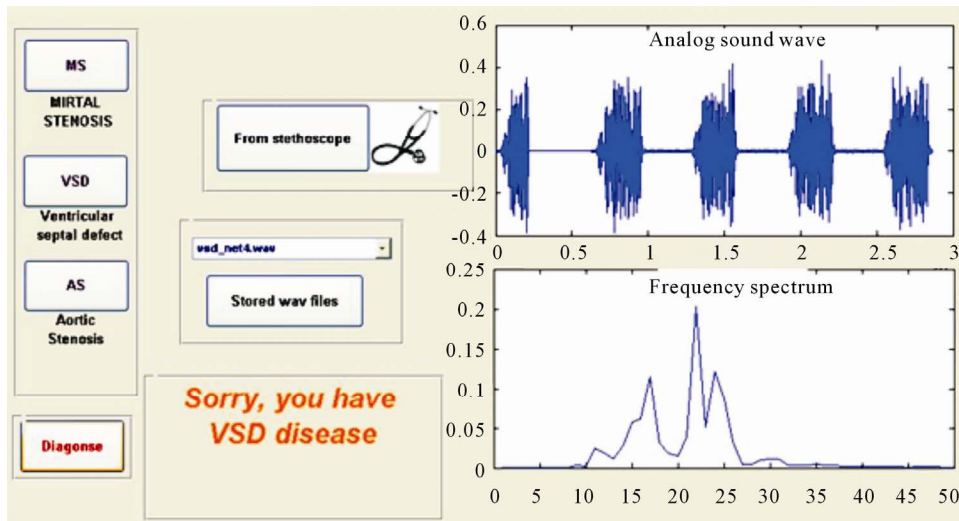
MS

MIRTAL STENOSIS

VSD

Ventricular septal defect

AS

Aortic Stenosis

Diagonse

From stethoscope

vsd_net4.wav

Stored wav files

Sorry, you have VSD disease

Analog sound wave

0.6
0.4
0.2
0
-0.2
-0.4
0 0.5 1 1.5 2 2.5 3

Frequency spectrum

0.25
0.2
0.15
0.1
0.05
0
0 5 10 15 20 25 30 35 40 45 50